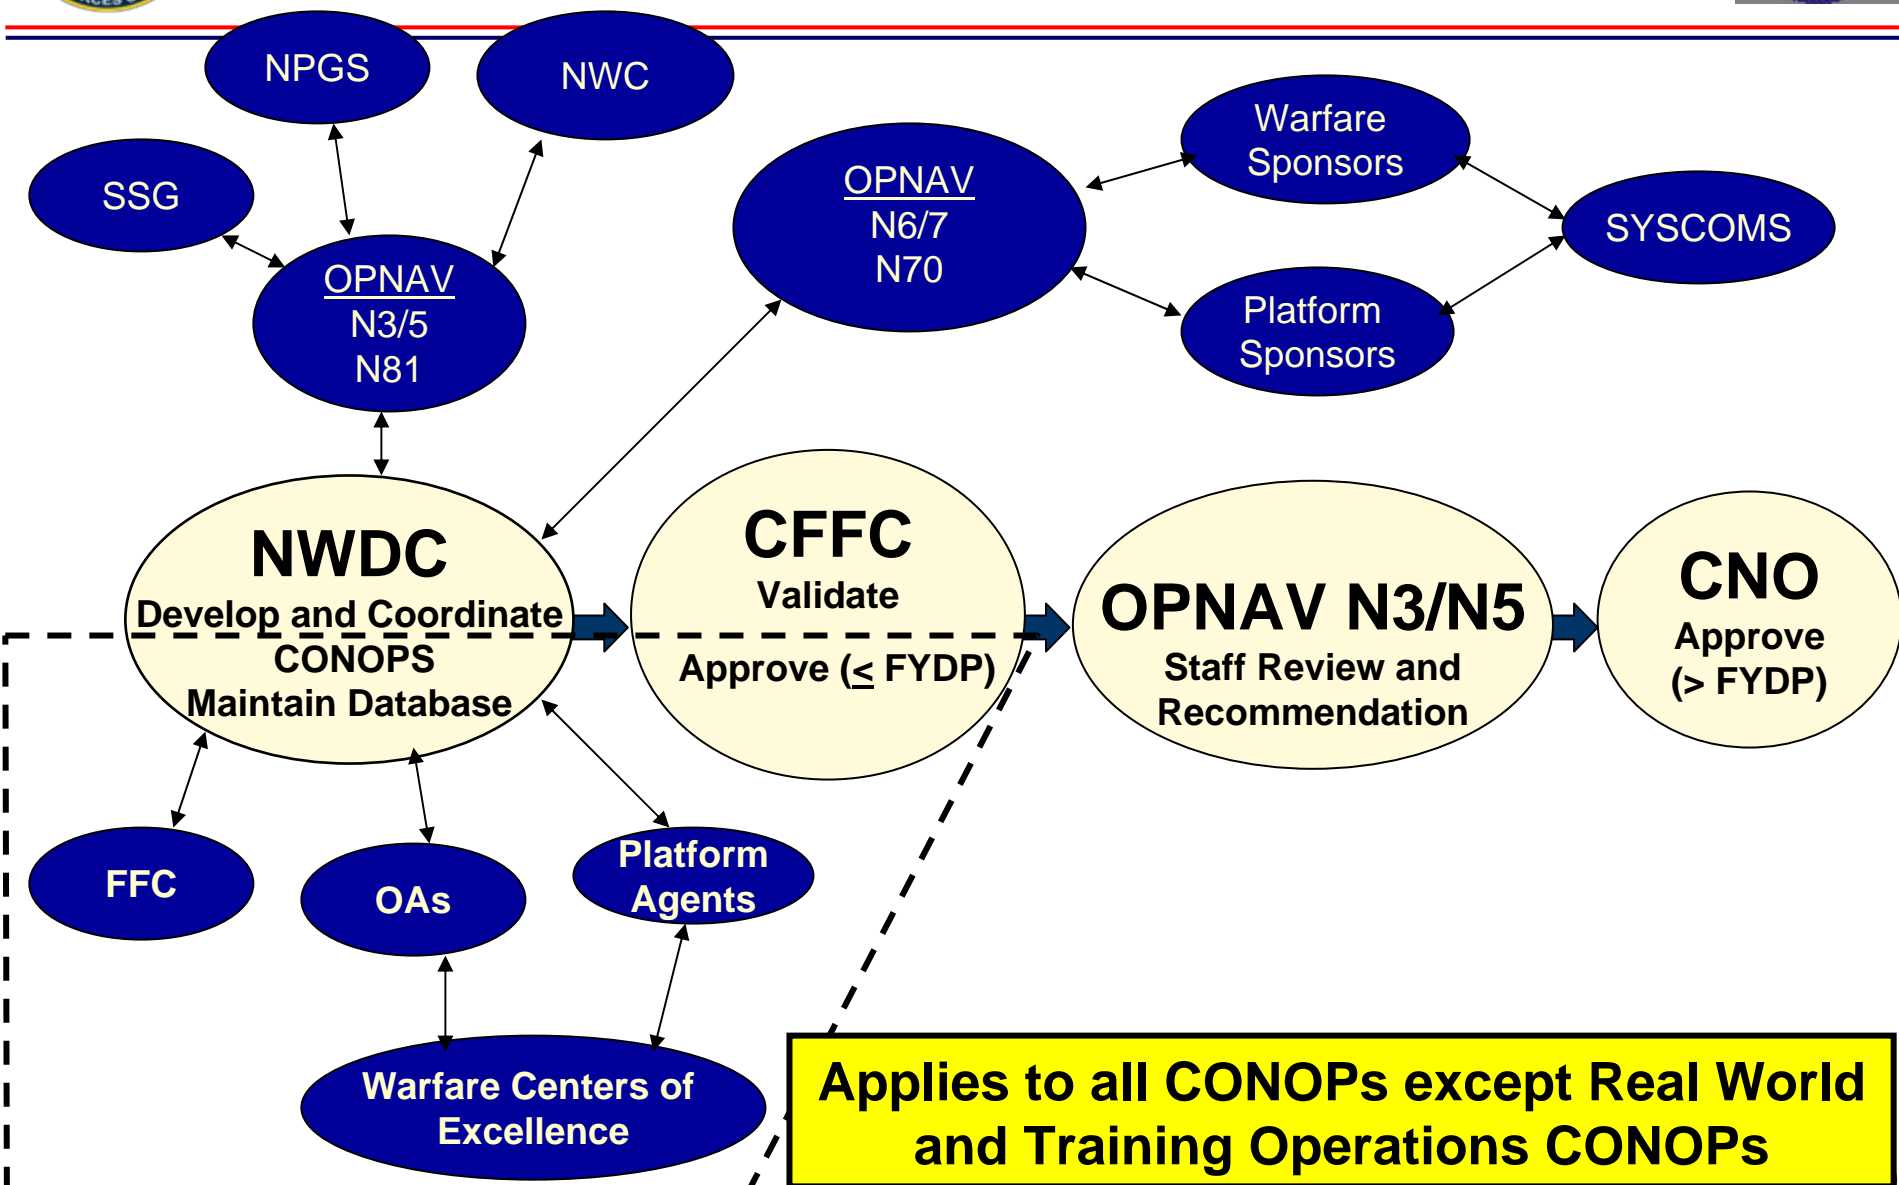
NPGS

NWC

SSG

OPNAV
N3/5
N81

OPNAV
N6/7
N70

Warfare Sponsors

SYSCOMS

Platform Sponsors

NWDC
Develop and Coordinate CONOPS
Maintain Database

CFFC
Validate

Approve ($\leq$ FYDP)

OPNAV N3/N5
Staff Review and Recommendation

CNO
Approve
(> FYDP)

FFC

OAs

Platform Agents

Warfare Centers of Excellence

Applies to all CONOPs except Real World and Training Operations CONOPs